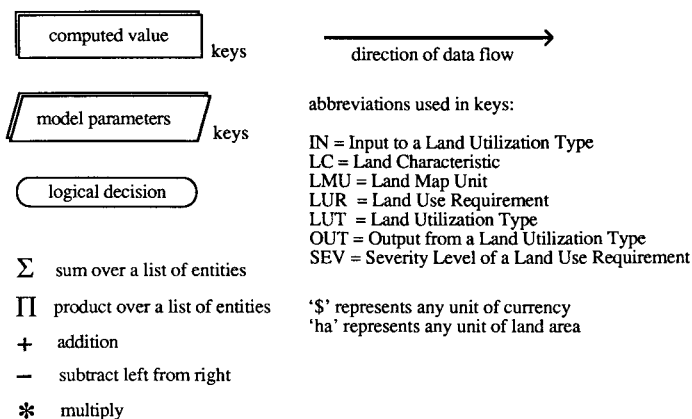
computed value keys

model parameters keys

logical decision

$\Sigma$ sum over a list of entities

$\Pi$ product over a list of entities

+ addition

— subtract left from right

* multiply

direction of data flow

abbreviations used in keys:

IN = Input to a Land Utilization Type
LC = Land Characteristic
LMU = Land Map Unit
LUR = Land Use Requirement
LUT = Land Utilization Type
OUT = Output from a Land Utilization Type
SEV = Severity Level of a Land Use Requirement

'\$' represents any unit of currency
'ha' represents any unit of land area